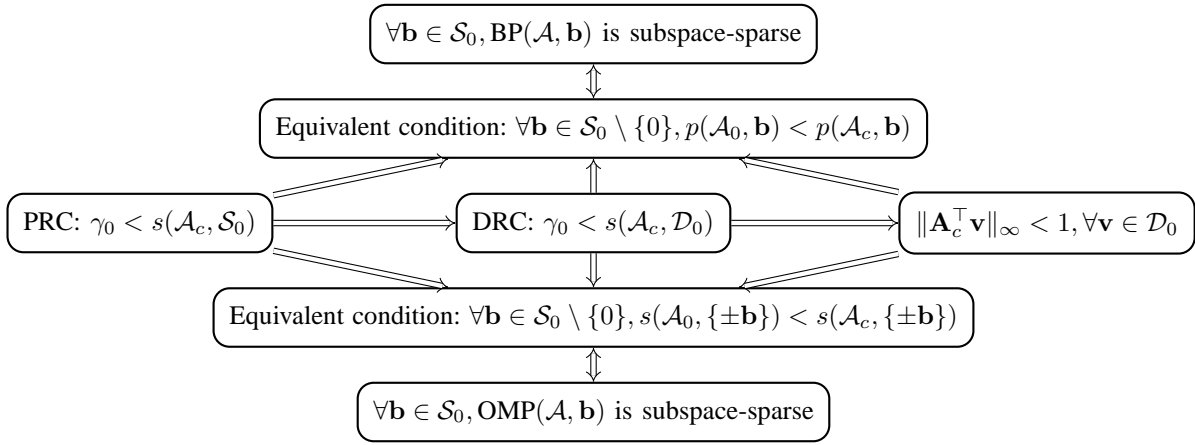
$\forall \mathbf{b} \in \mathcal{S}_0, \mathrm{BP}(\mathcal{A}, \mathbf{b})$ is subspace-sparse

Equivalent condition: $\forall \mathbf{b} \in \mathcal{S}_0 \setminus \{0\}, p(\mathcal{A}_0, \mathbf{b}) < p(\mathcal{A}_c, \mathbf{b})$

PRC: $\gamma_0 < s(\mathcal{A}_c, \mathcal{S}_0)$

DRC: $\gamma_0 < s(\mathcal{A}_c, \mathcal{D}_0)$

$\|\mathbf{A}_c^\top \mathbf{v}\|_\infty < 1, \forall \mathbf{v} \in \mathcal{D}_0$

Equivalent condition: $\forall \mathbf{b} \in \mathcal{S}_0 \setminus \{0\}, s(\mathcal{A}_0, \{\pm\mathbf{b}\}) < s(\mathcal{A}_c, \{\pm\mathbf{b}\})$

$\forall \mathbf{b} \in \mathcal{S}_0, \mathrm{OMP}(\mathcal{A}, \mathbf{b})$ is subspace-sparse